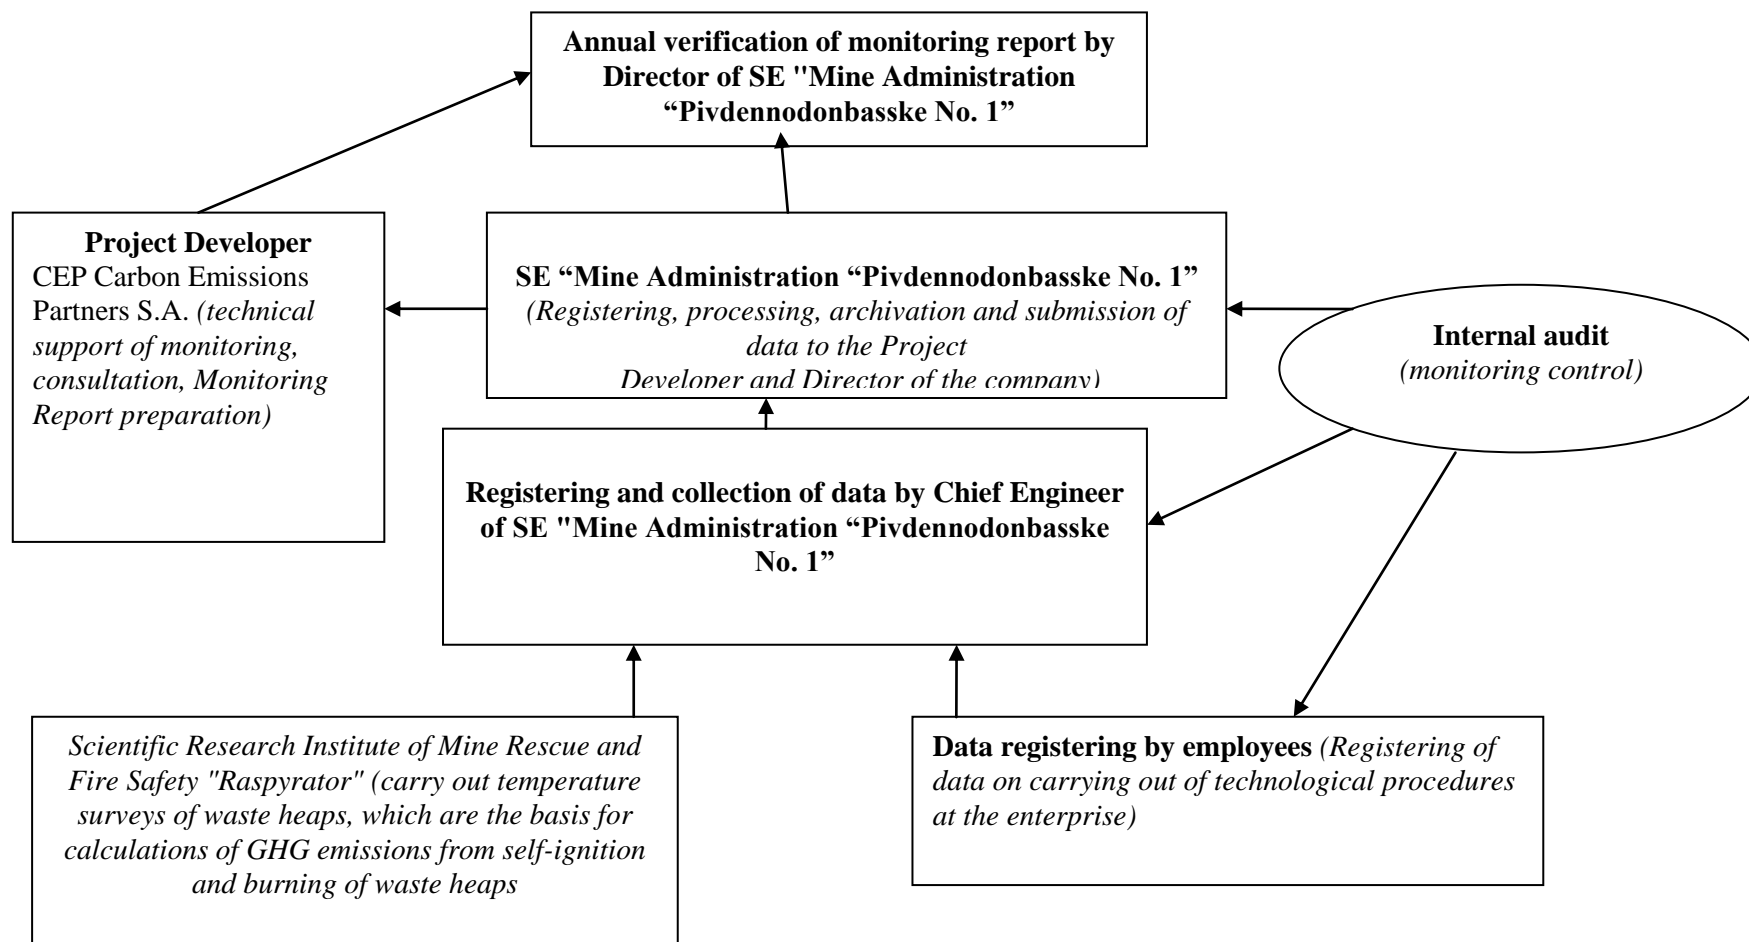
Annual verification of monitoring report by Director of SE "Mine Administration "Pivdennodonbasske No. 1"

Project Developer
CEP Carbon Emissions Partners S.A. (technical support of monitoring, consultation, Monitoring Report preparation)

SE "Mine Administration "Pivdennodonbasske No. 1"
(Registering, processing, archivation and submission of data to the Project Developer and Director of the company)

Internal audit
(monitoring control)

Registering and collection of data by Chief Engineer of SE "Mine Administration "Pivdennodonbasske No. 1"

Scientific Research Institute of Mine Rescue and Fire Safety "Raspyrator" (carry out temperature surveys of waste heaps, which are the basis for calculations of GHG emissions from self-ignition and burning of waste heaps

Data registering by employees (Registering of data on carrying out of technological procedures at the enterprise)